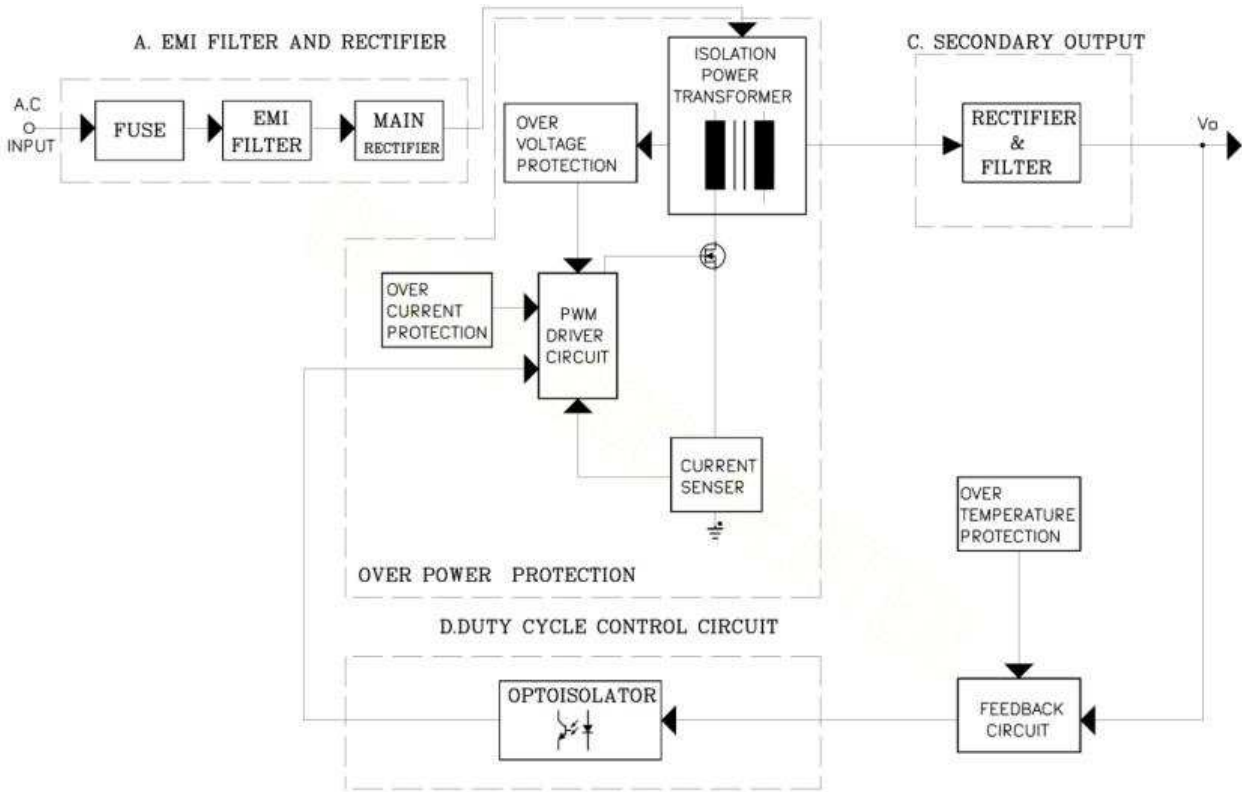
A. EMI FILTER AND RECTIFIER

A.C INPUT

FUSE

EMI FILTER

MAIN RECTIFIER

ISOLATION POWER TRANSFORMER

OVER VOLTAGE PROTECTION

C. SECONDARY OUTPUT

RECTIFIER & FILTER

Vo

OVER CURRENT PROTECTION

PWM DRIVER CIRCUIT

CURRENT SENSER

OVER TEMPERATURE PROTECTION

OVER POWER PROTECTION

D.DUTY CYCLE CONTROL CIRCUIT

OPTOISOLATOR

FEEDBACK CIRCUIT